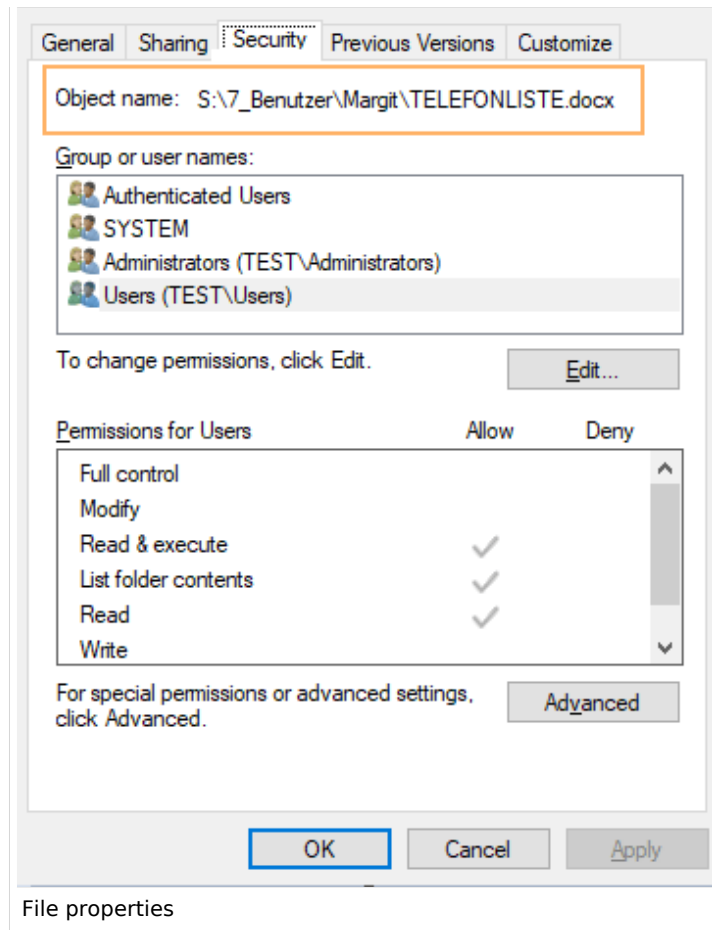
General Sharing Security Previous Versions Customize

Object name: S:\7_Benutzer\Margit\TELEFONLISTE.docx

Group or user names:

Authenticated Users
SYSTEM
Administrators (TEST\Administrators)
Users (TEST\Users)

To change permissions, click Edit.

Edit...

| Permissions for Users | Allow | Deny |
|---|---|---|
| Full control | | |
| Modify | | |
| Read & execute | ✓ | |
| List folder contents | ✓ | |
| Read | ✓ | |
| Write | | |

For special permissions or advanced settings, click Advanced.

Advanced

OK Cancel Apply

File properties